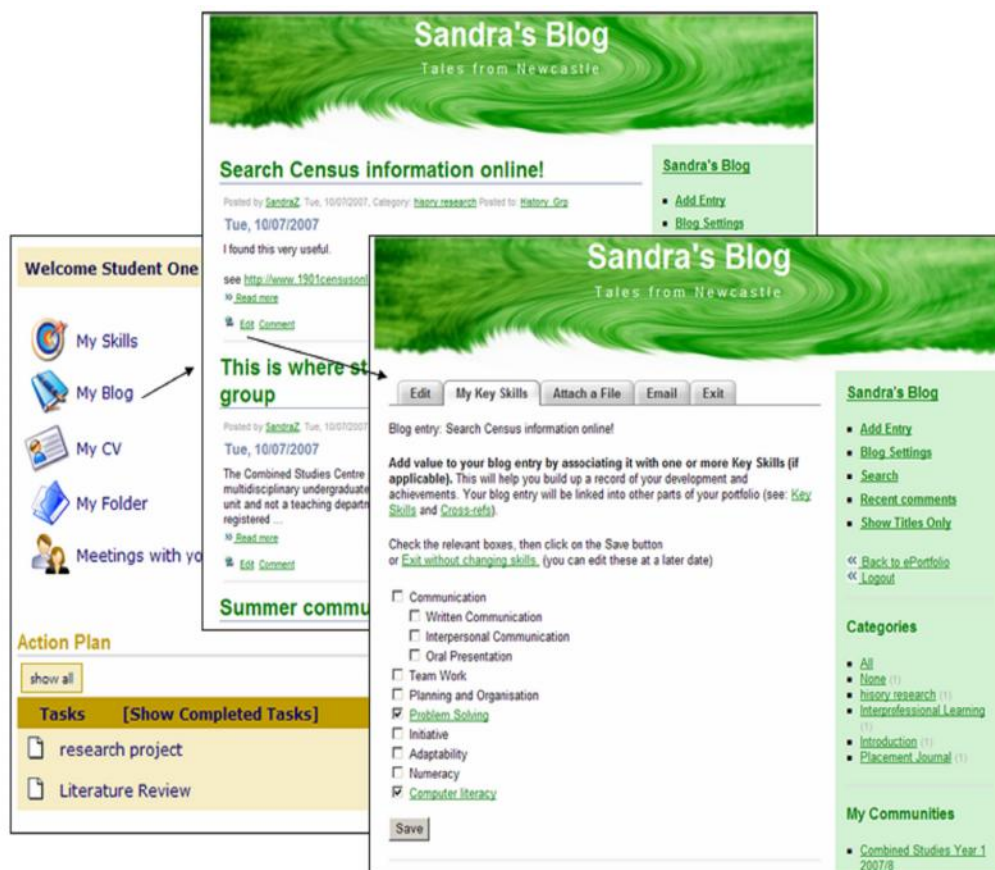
Welcome Student One

My Skills

My Blog

My CV

My Folder

Meetings with yo

Action Plan

show all

Tasks [Show Completed Tasks]

research project

Literature Review

Sandra's Blog

Tales from Newcastle

Search Census information online!

Posted by SandraZ, Tue, 10/07/2007, Category: hisory research Posted to: History Grp

Tue, 10/07/2007

I found this very useful.

see http://www.1901censusonl

» Read more

Edit Comment

This is where st group

Posted by SandraZ, Tue, 10/07/2007

Tue, 10/07/2007

The Combined Studies Centre multidisciplinary undergraduate unit and not a teaching departm registered ...

» Read more

Edit Comment

Summer commu

Sandra's Blog

Add Entry

Blog Settings

Sandra's Blog

Tales from Newcastle

Edit | My Key Skills | Attach a File | Email | Exit

Blog entry: Search Census information online!

Add value to your blog entry by associating it with one or more Key Skills (if applicable). This will help you build up a record of your development and achievements. Your blog entry will be linked into other parts of your portfolio (see: Key Skills and Cross-refs).

Check the relevant boxes, then click on the Save button or Exit without changing skills. (you can edit these at a later date)

Communication
Written Communication
Interpersonal Communication
Oral Presentation
Team Work
Planning and Organisation
Problem Solving
Initiative
Adaptability
Numeracy
Computer literacy

Save

Sandra's Blog

Add Entry
Blog Settings
Search
Recent comments
Show Titles Only

« Back to ePortfolio
« Logout

Categories

All
None (1)
hisory research (1)
Interprofessional Learning (1)
Introduction (1)
Placement Journal (1)

My Communities

Combined Studies Year 1 2007/8